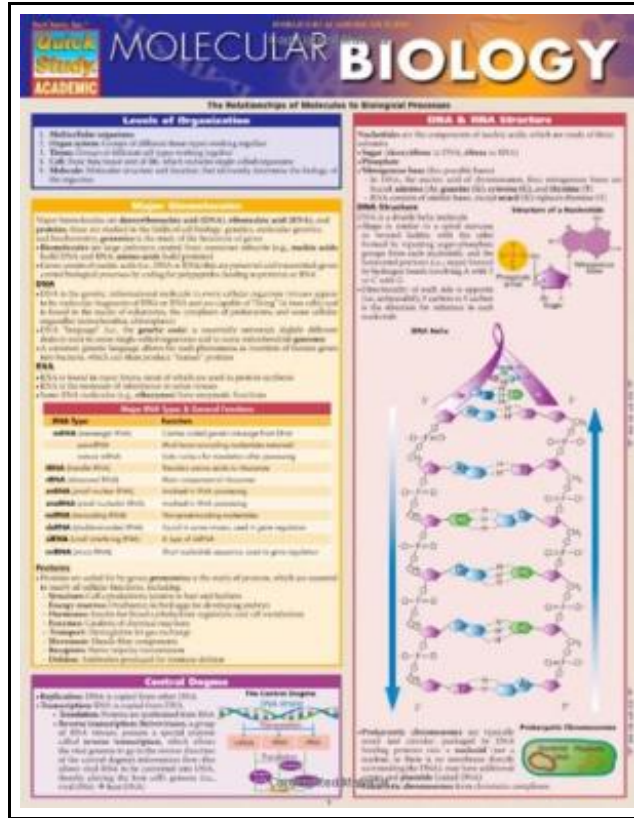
Quick Study ACADEMIC

MOLECULAR BIOLOGY

The Relationships of Molecules to Biological Processes

Levels of Organization

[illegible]

Major Biomolecules

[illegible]

DNA

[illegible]

RNA

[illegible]

Major RNA Types & General Functions

| RNA Type | Function |
|---|---|
| mRNA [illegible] | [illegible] |
| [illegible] | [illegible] |
| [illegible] | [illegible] |
| tRNA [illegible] | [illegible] |
| rRNA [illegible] | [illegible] |
| snRNA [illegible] | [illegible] |
| snoRNA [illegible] | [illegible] |
| miRNA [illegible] | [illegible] |
| siRNA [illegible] | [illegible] |
| gRNA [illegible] | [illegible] |
| stRNA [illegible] | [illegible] |

Proteins

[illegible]

Central Dogma

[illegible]

The Central Dogma

DNA & RNA Structure

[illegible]

Structure of a Nucleotide

DNA Helix

Prokaryotic Chromosomes

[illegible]